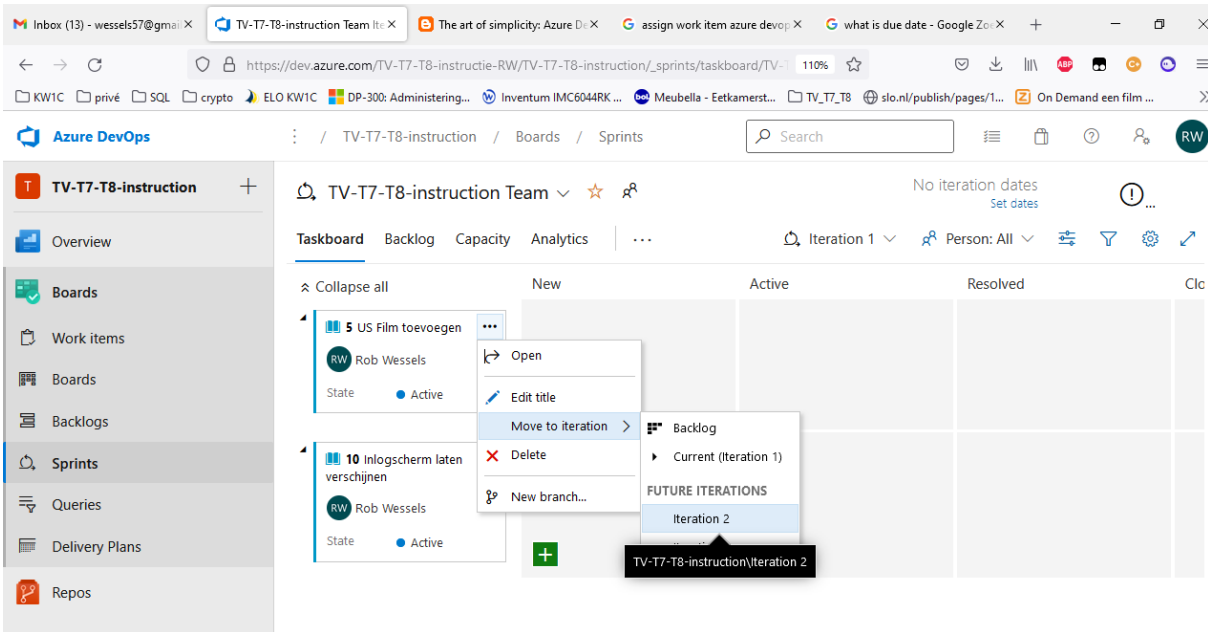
Inbox (13) - wessels57@gmai ×
TV-T7-T8-instruction Team Ite ×
The art of simplicity: Azure De ×
assign work item azure devop ×
what is due date - Google Zoe ×
+

https://dev.azure.com/TV-T7-T8-instructie-RW/TV-T7-T8-instruction/_sprints/taskboard/TV-T
110%

KW1C privé SQL crypto ELO KW1C DP-300: Administering... Inventum IMC6044RK ... Meubella - Eetkamerst... TV_T7_T8 slo.nl/publish/pages/1... On Demand een film ...

Azure DevOps
TV-T7-T8-instruction / Boards / Sprints
Search
RW

TV-T7-T8-instruction +
Overview
Boards
Work items
Boards
Backlogs
Sprints
Queries
Delivery Plans
Repos

TV-T7-T8-instruction Team
No iteration dates
Set dates

Taskboard Backlog Capacity Analytics ···
Iteration 1
Person: All

Collapse all
New
Active
Resolved
Clo

5 US Film toevoegen
RW Rob Wessels
State Active

10 Inlogscherm laten verschijnen
RW Rob Wessels
State Active

Open
Edit title
Move to iteration
Delete
New branch...

Backlog
Current (Iteration 1)
FUTURE ITERATIONS
Iteration 2
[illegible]

TV-T7-T8-instruction\Iteration 2